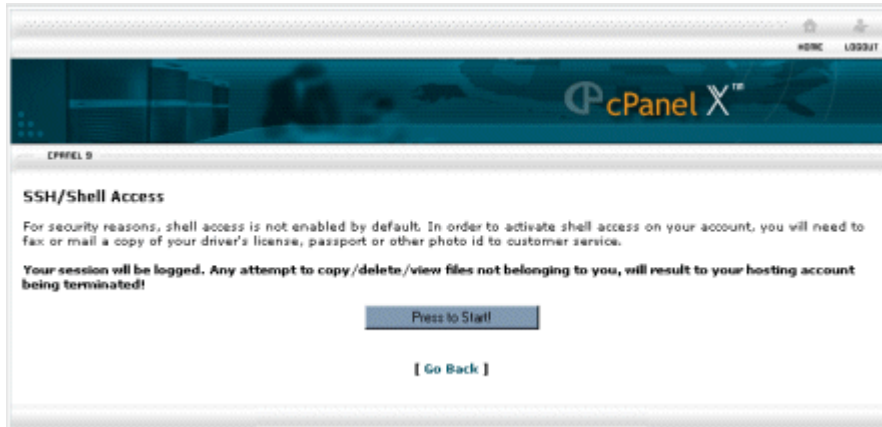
HOME LOGOUT

cPanel X™

CPANEL 9

SSH/Shell Access

For security reasons, shell access is not enabled by default. In order to activate shell access on your account, you will need to fax or mail a copy of your driver's license, passport or other photo id to customer service.

Your session will be logged. Any attempt to copy/delete/view files not belonging to you, will result to your hosting account being terminated!

Press to Start!

[ Go Back ]